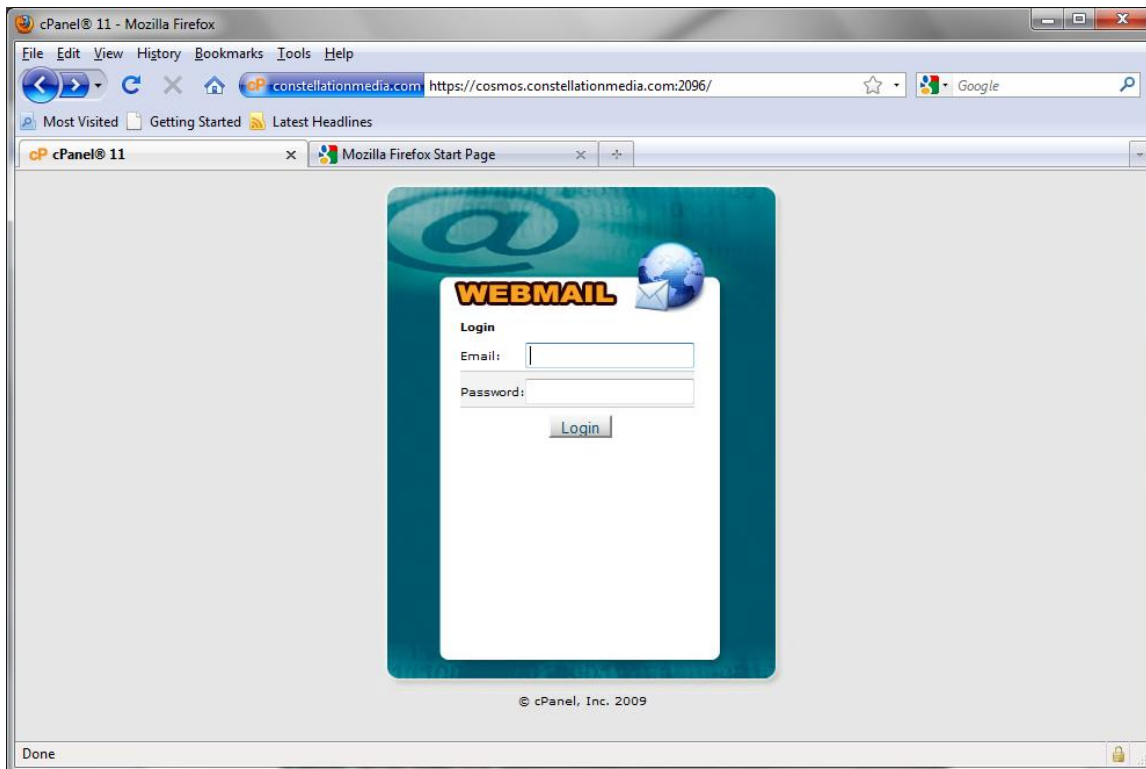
cPanel® 11 - Mozilla Firefox

File Edit View History Bookmarks Tools Help

cP constellationmedia.com https://cosmos.constellationmedia.com:2096/

Google

Most Visited Getting Started Latest Headlines

cP cPanel® 11

Mozilla Firefox Start Page

WEBMAIL

Login

Email:

Password:

Login

© cPanel, Inc. 2009

Done